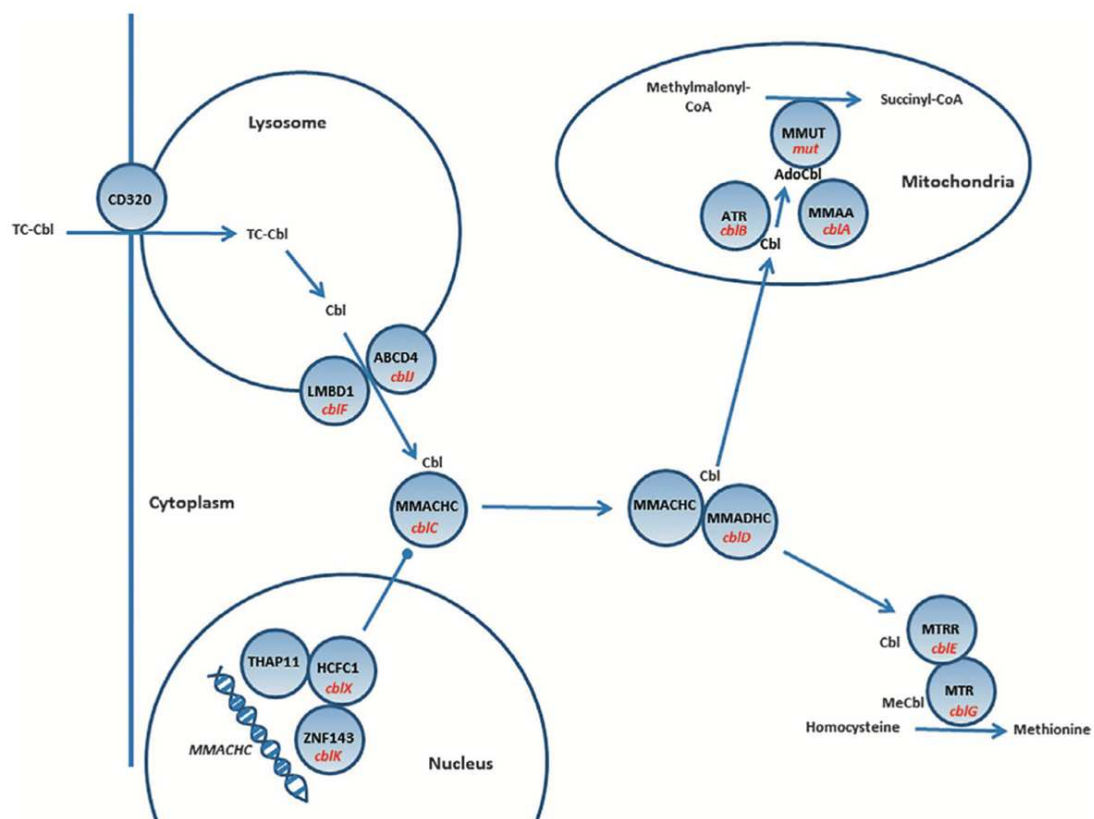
Lysosome

CD320

TC-Cbl

TC-Cbl

Cbl

ABCD4
cblJ

LMBD1
cblF

Cbl

MMACHC
cblC

Cytoplasm

Methylmalonyl-CoA

Succinyl-CoA

MMUT
mut

AdoCbl

Mitochondria

ATR
cblB

Cbl

MMAA
cblA

Cbl

MMACHC

MMADHC
cblD

THAP11

HCFC1
cblX

ZNF143
cblK

MMACHC

Nucleus

Cbl

MTRR
cblE

MeCbl

MTR
cblG

Homocysteine

Methionine